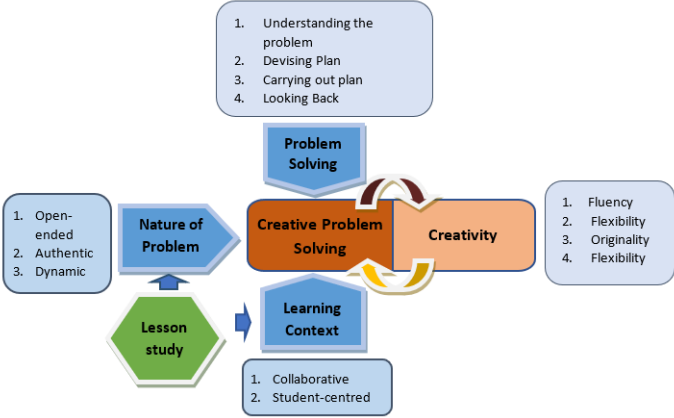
1. Understanding the problem
2. Devising Plan
3. Carrying out plan
4. Looking Back

Problem Solving

1. Open-ended
2. Authentic
3. Dynamic

Nature of Problem

Creative Problem Solving

Creativity

1. Fluency
2. Flexibility
3. Originality
4. Flexibility

Lesson study

Learning Context

1. Collaborative
2. Student-centred